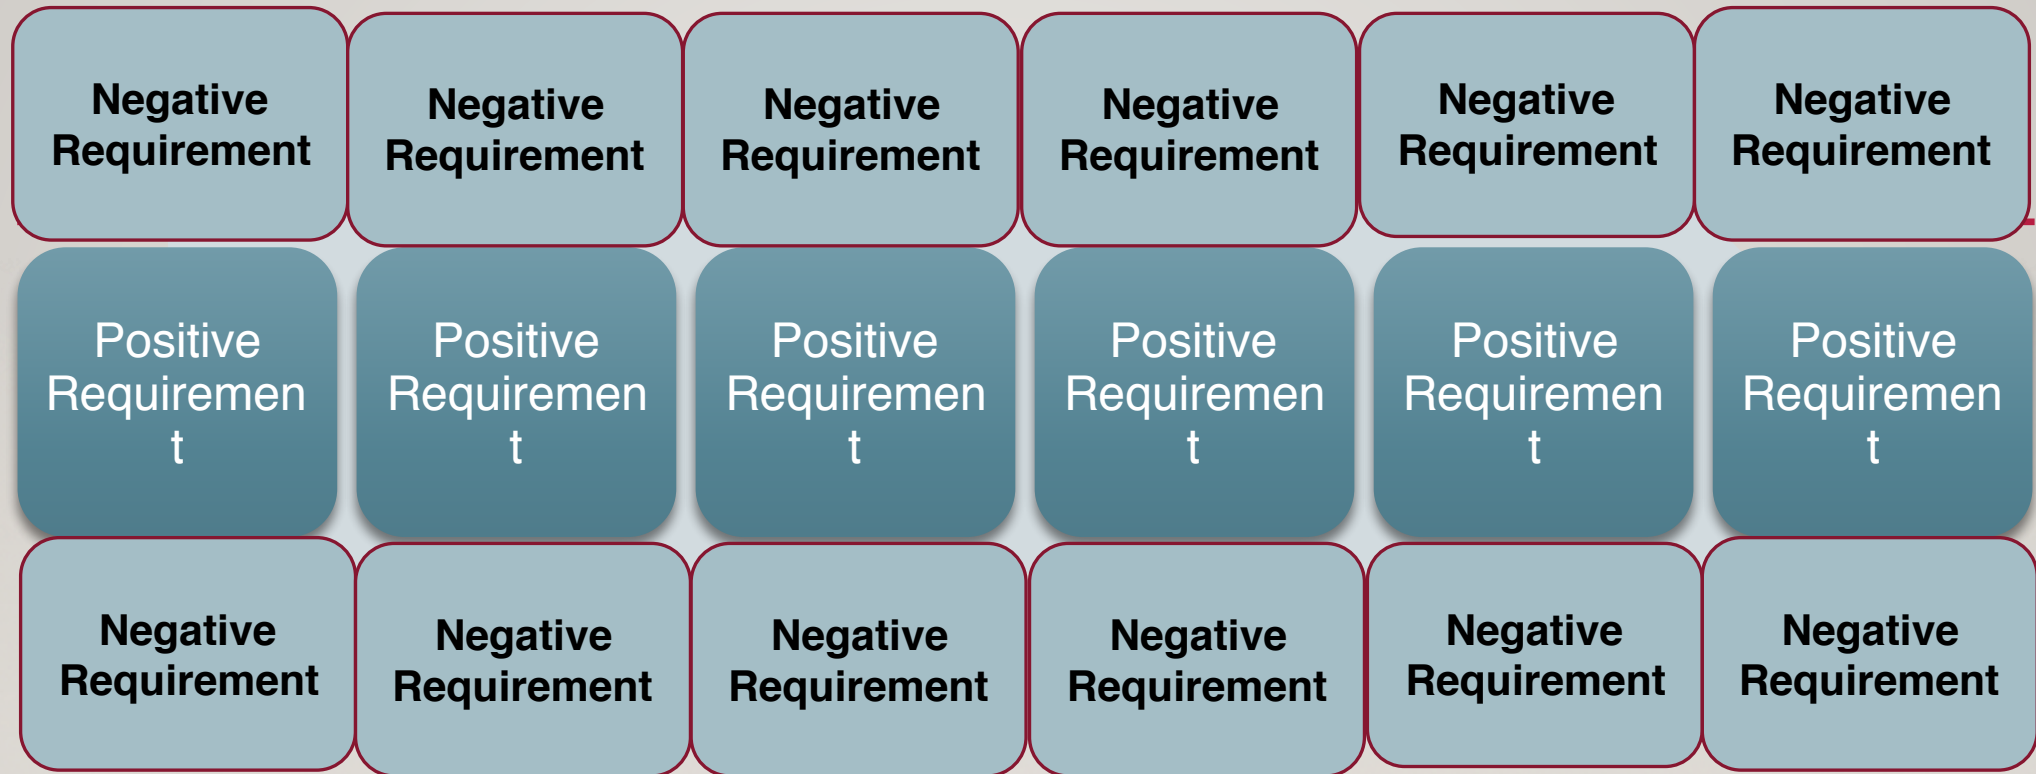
Negative Requirement

Negative Requirement

Negative Requirement

Negative Requirement

Negative Requirement

Negative Requirement

Positive Requiremen t

Positive Requiremen t

Positive Requiremen t

Positive Requiremen t

Positive Requiremen t

Positive Requiremen t

Negative Requirement

Negative Requirement

Negative Requirement

Negative Requirement

Negative Requirement

Negative Requirement